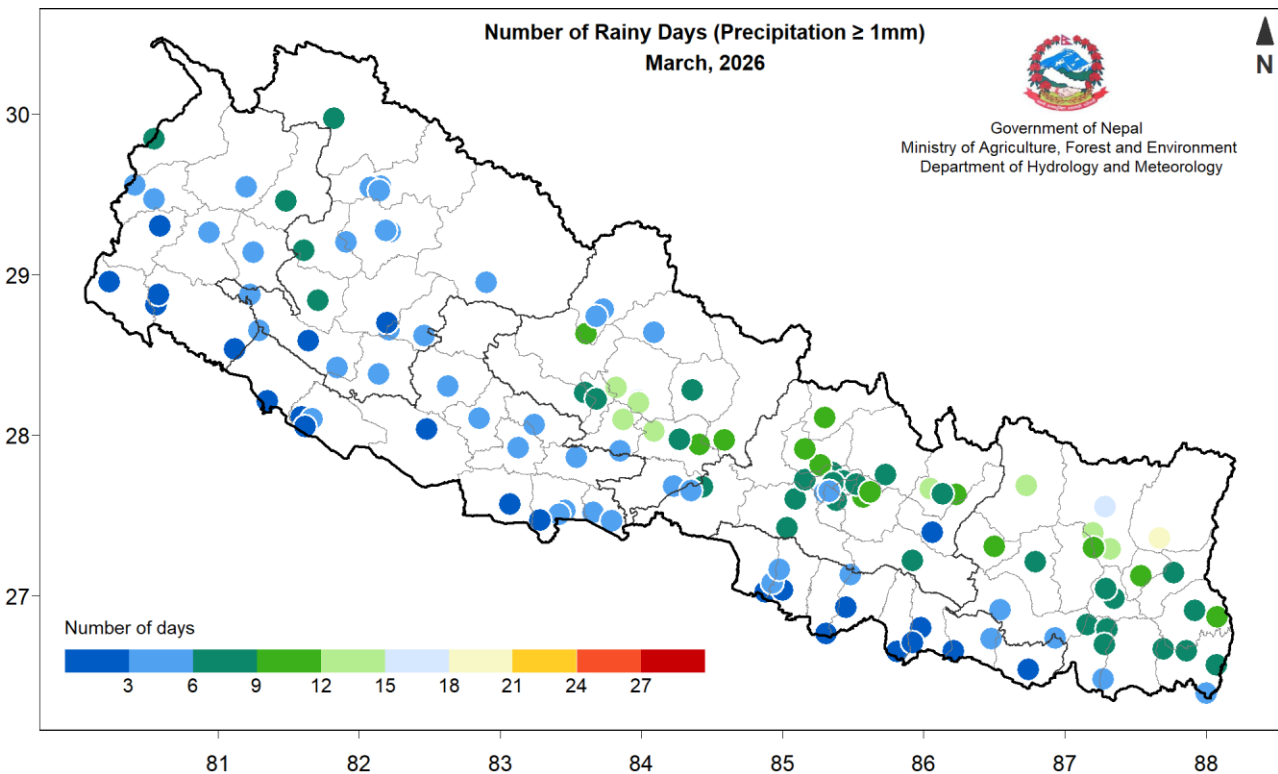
Number of Rainy Days (Precipitation ≥ 1mm)
March, 2026

N

Government of Nepal
Ministry of Agriculture, Forest and Environment
Department of Hydrology and Meteorology

30
29
28
27

Number of days
3 6 9 12 15 18 21 24 27

81 82 83 84 85 86 87 88